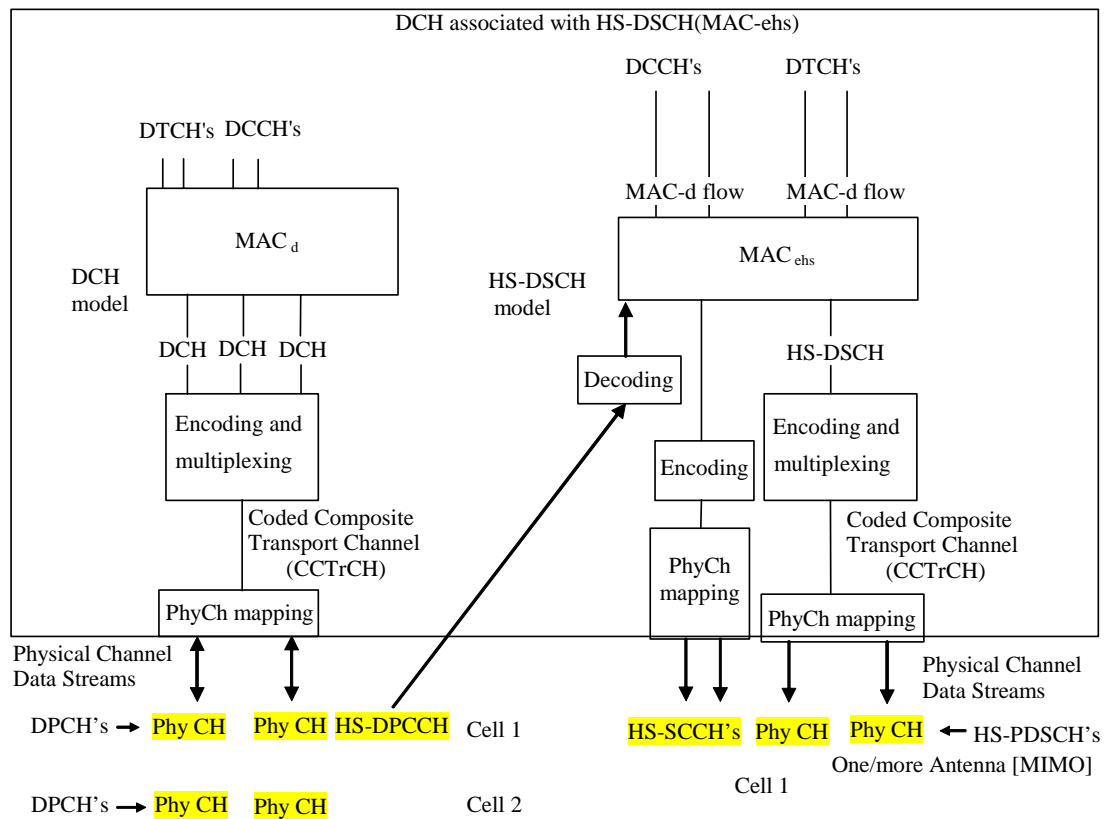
DCH associated with HS-DSCH(MAC-ehs)

DTCH's DCCH's

MAC $_{d}$

DCH model

DCH DCH DCH

Encoding and multiplexing

Coded Composite Transport Channel (CCTrCH)

PhyCh mapping

DCCH's DTCH's

MAC-d flow MAC-d flow

MAC $_{ehs}$

HS-DSCH model

Decoding

HS-DSCH

Encoding

Encoding and multiplexing

Coded Composite Transport Channel (CCTrCH)

PhyCh mapping

PhyCh mapping

Physical Channel Data Streams

DPCH's Phy CH Phy CH HS-DPCCH Cell 1

DPCH's Phy CH Phy CH Cell 2

Physical Channel Data Streams

HS-SCCH's Phy CH Phy CH HS-PDSCH's

One/more Antenna [MIMO]

Cell 1